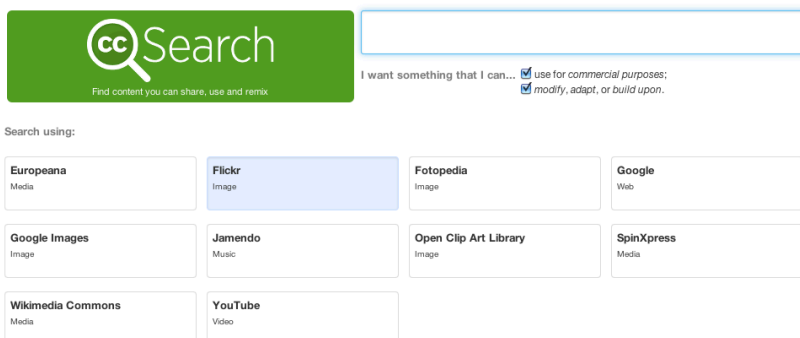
cc Search

Find content you can share, use and remix

I want something that I can... use for *commercial purposes*;
*modify*, *adapt*, or *build upon*.

Search using:

| | | | |
|---|---|---|---|
| Europeana<br>Media | Flickr<br>Image | Fotopedia<br>Image | Google<br>Web |
| Google Images<br>Image | Jamendo<br>Music | Open Clip Art Library<br>Image | SpinXpress<br>Media |
| Wikimedia Commons<br>Media | YouTube<br>Video | | |